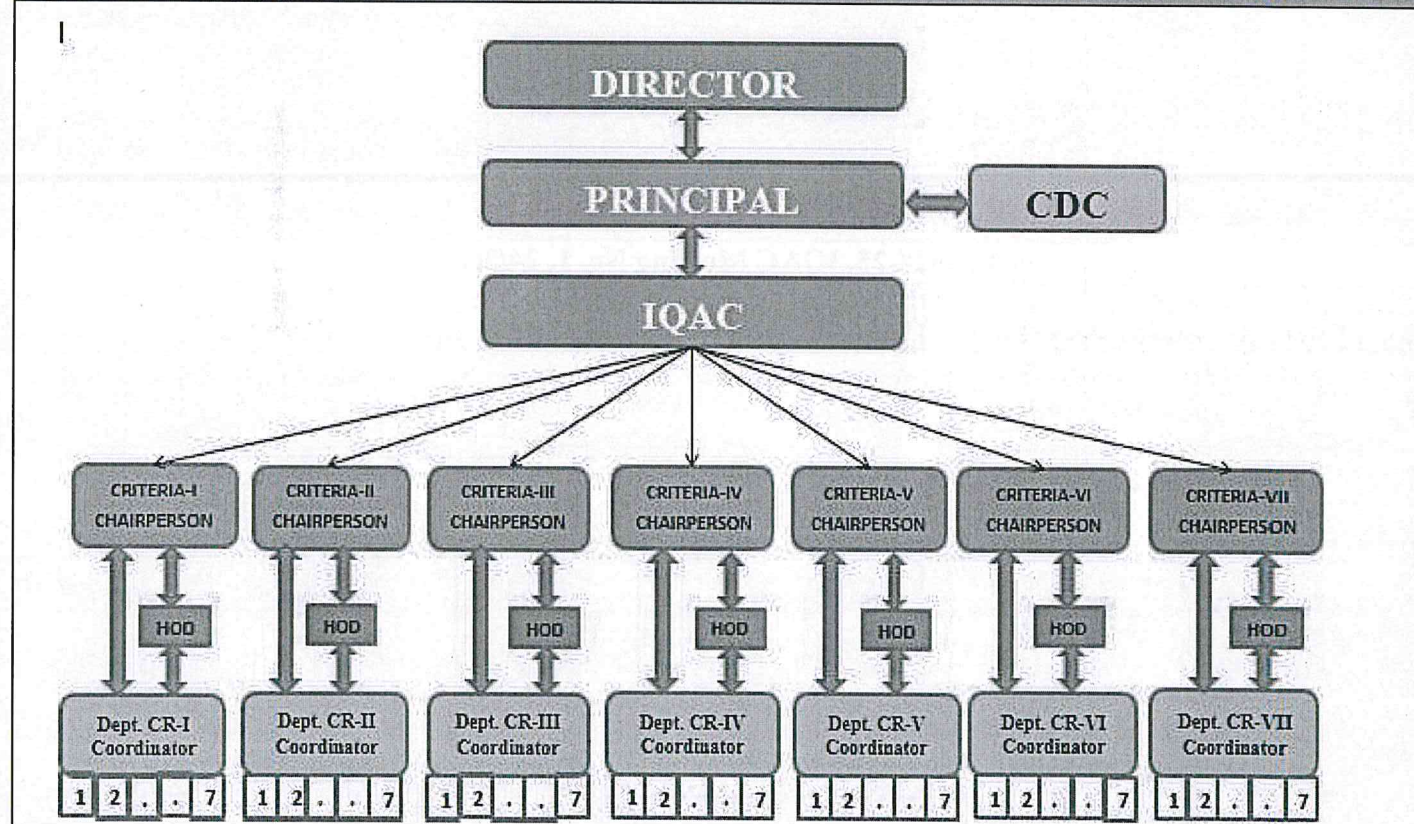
I

DIRECTOR

PRINCIPAL

CDC

IQAC

CRITERIA-I CHAIRPERSON

CRITERIA-II CHAIRPERSON

CRITERIA-III CHAIRPERSON

CRITERIA-IV CHAIRPERSON

CRITERIA-V CHAIRPERSON

CRITERIA-VI CHAIRPERSON

CRITERIA-VII CHAIRPERSON

HOD

HOD

HOD

HOD

HOD

HOD

HOD

Dept. CR-I Coordinator

Dept. CR-II Coordinator

Dept. CR-III Coordinator

Dept. CR-IV Coordinator

Dept. CR-V Coordinator

Dept. CR-VI Coordinator

Dept. CR-VII Coordinator

1 2 . . 7

1 2 . . 7

1 2 . . 7

1 2 . . 7

1 2 . . 7

1 2 . . 7

1 2 . . 7